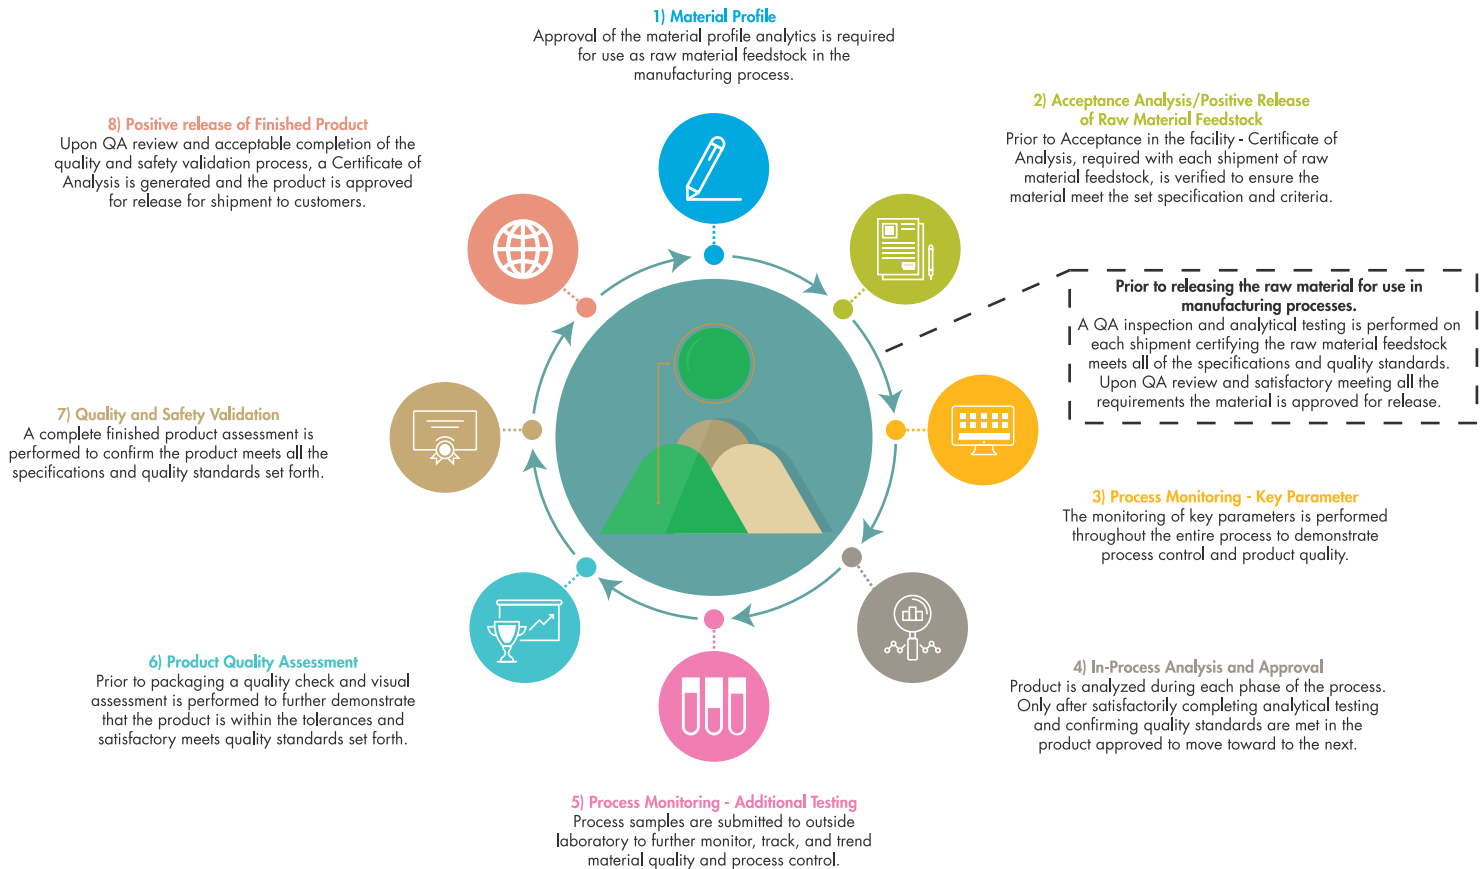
1) Material Profile
Approval of the material profile analytics is required for use as raw material feedstock in the manufacturing process.

2) Acceptance Analysis/Positive Release of Raw Material Feedstock
Prior to Acceptance in the facility - Certificate of Analysis, required with each shipment of raw material feedstock, is verified to ensure the material meet the set specification and criteria.

Prior to releasing the raw material for use in manufacturing processes.
A QA inspection and analytical testing is performed on each shipment certifying the raw material feedstock meets all of the specifications and quality standards. Upon QA review and satisfactory meeting all the requirements the material is approved for release.

3) Process Monitoring - Key Parameter
The monitoring of key parameters is performed throughout the entire process to demonstrate process control and product quality.

4) In-Process Analysis and Approval
Product is analyzed during each phase of the process. Only after satisfactorily completing analytical testing and confirming quality standards are met in the product approved to move toward to the next.

5) Process Monitoring - Additional Testing
Process samples are submitted to outside laboratory to further monitor, track, and trend material quality and process control.

6) Product Quality Assessment
Prior to packaging a quality check and visual assessment is performed to further demonstrate that the product is within the tolerances and satisfactory meets quality standards set forth.

7) Quality and Safety Validation
A complete finished product assessment is performed to confirm the product meets all the specifications and quality standards set forth.

8) Positive release of Finished Product
Upon QA review and acceptable completion of the quality and safety validation process, a Certificate of Analysis is generated and the product is approved for release for shipment to customers.